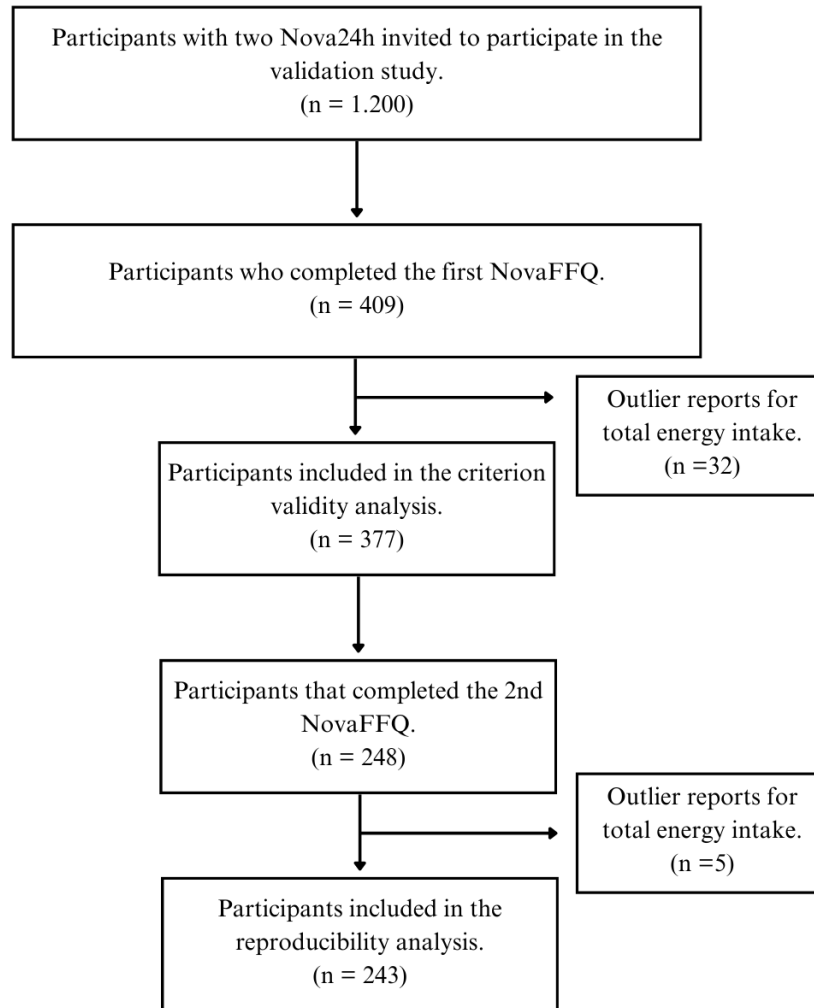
Participants with two Nova24h invited to participate in the validation study.
(n = 1.200)

Participants who completed the first NovaFFQ.
(n = 409)

Outlier reports for total energy intake.
(n =32)

Participants included in the criterion validity analysis.
(n = 377)

Participants that completed the 2nd NovaFFQ.
(n = 248)

Outlier reports for total energy intake.
(n =5)

Participants included in the reproducibility analysis.
(n = 243)